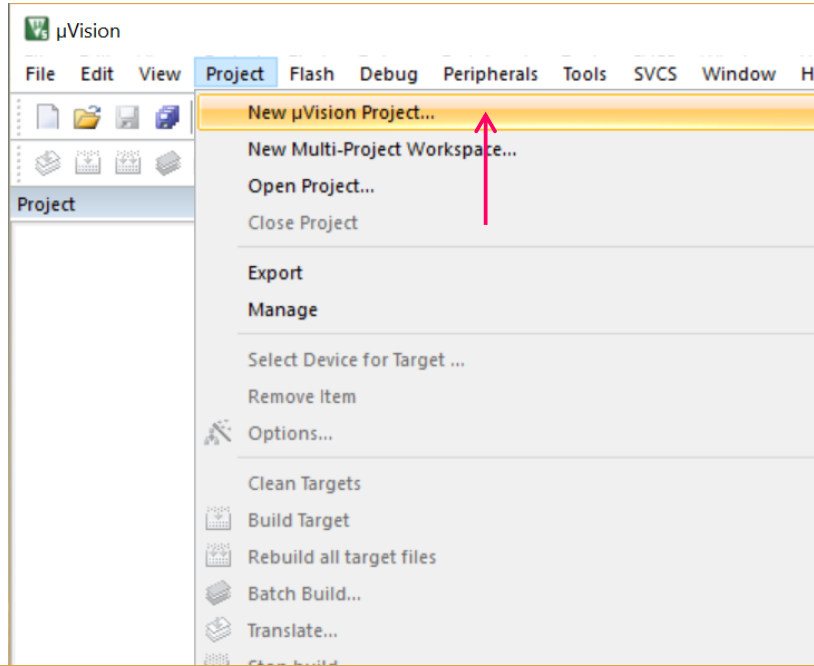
µVision

File Edit View Project Flash Debug Peripherals Tools SVCS Window H

Project

New µVision Project...
New Multi-Project Workspace...
Open Project...
Close Project

Export
Manage

Select Device for Target ...
Remove Item
Options...

Clean Targets
Build Target
Rebuild all target files
Batch Build...
Translate...
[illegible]